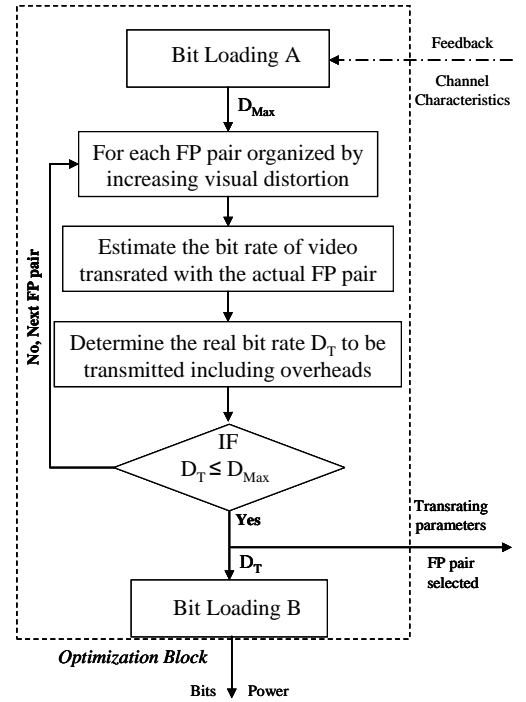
Bit Loading A

Feedback

Channel Characteristics

$D_{Max}$

For each FP pair organized by increasing visual distortion

No, Next FP pair

Estimate the bit rate of video transrated with the actual FP pair

Determine the real bit rate $D_T$ to be transmitted including overheads

IF
$D_T \leq D_{Max}$

Yes

Transrating parameters

$D_T$

FP pair selected

Bit Loading B

Optimization Block

Bits Power